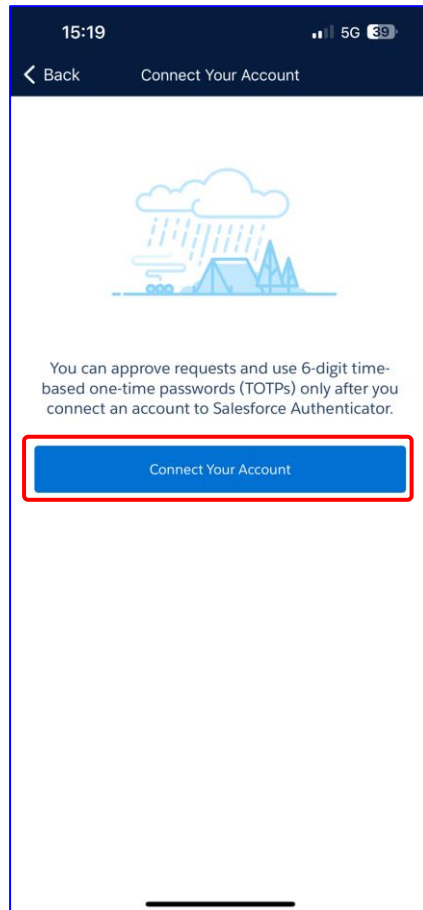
15:19

5G 39

Back

Connect Your Account

You can approve requests and use 6-digit time-based one-time passwords (TOTPs) only after you connect an account to Salesforce Authenticator.

Connect Your Account